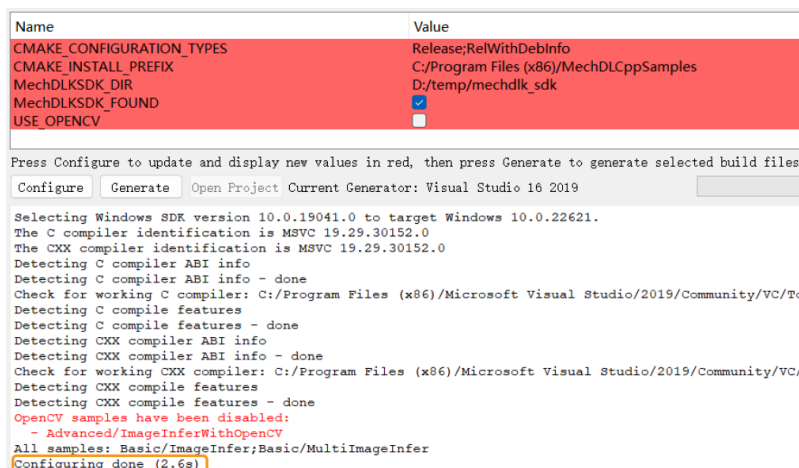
| Name | Value |
|---|---|
| CMAKE_CONFIGURATION_TYPES | Release;RelWithDebInfo |
| CMAKE_INSTALL_PREFIX | C:/Program Files (x86)/MechDLCppSamples |
| MechDLKSDK_DIR | D:/temp/mechdlk_sdk |
| MechDLKSDK_FOUND | ☑ |
| USE_OPENCV | ☐ |

Press Configure to update and display new values in red, then press Generate to generate selected build files

Configure Generate Open Project Current Generator: Visual Studio 16 2019

Selecting Windows SDK version 10.0.19041.0 to target Windows 10.0.22621.
The C compiler identification is MSVC 19.29.30152.0
The CXX compiler identification is MSVC 19.29.30152.0
Detecting C compiler ABI info
Detecting C compiler ABI info - done
Check for working C compiler: C:/Program Files (x86)/Microsoft Visual Studio/2019/Community/VC/To
Detecting C compile features
Detecting C compile features - done
Detecting CXX compiler ABI info
Detecting CXX compiler ABI info - done
Check for working CXX compiler: C:/Program Files (x86)/Microsoft Visual Studio/2019/Community/VC/
Detecting CXX compile features
Detecting CXX compile features - done
OpenCV samples have been disabled:
 - Advanced/ImageInferWithOpenCV
All samples: Basic/ImageInfer;Basic/MultiImageInfer
Configuring done (2.6s)